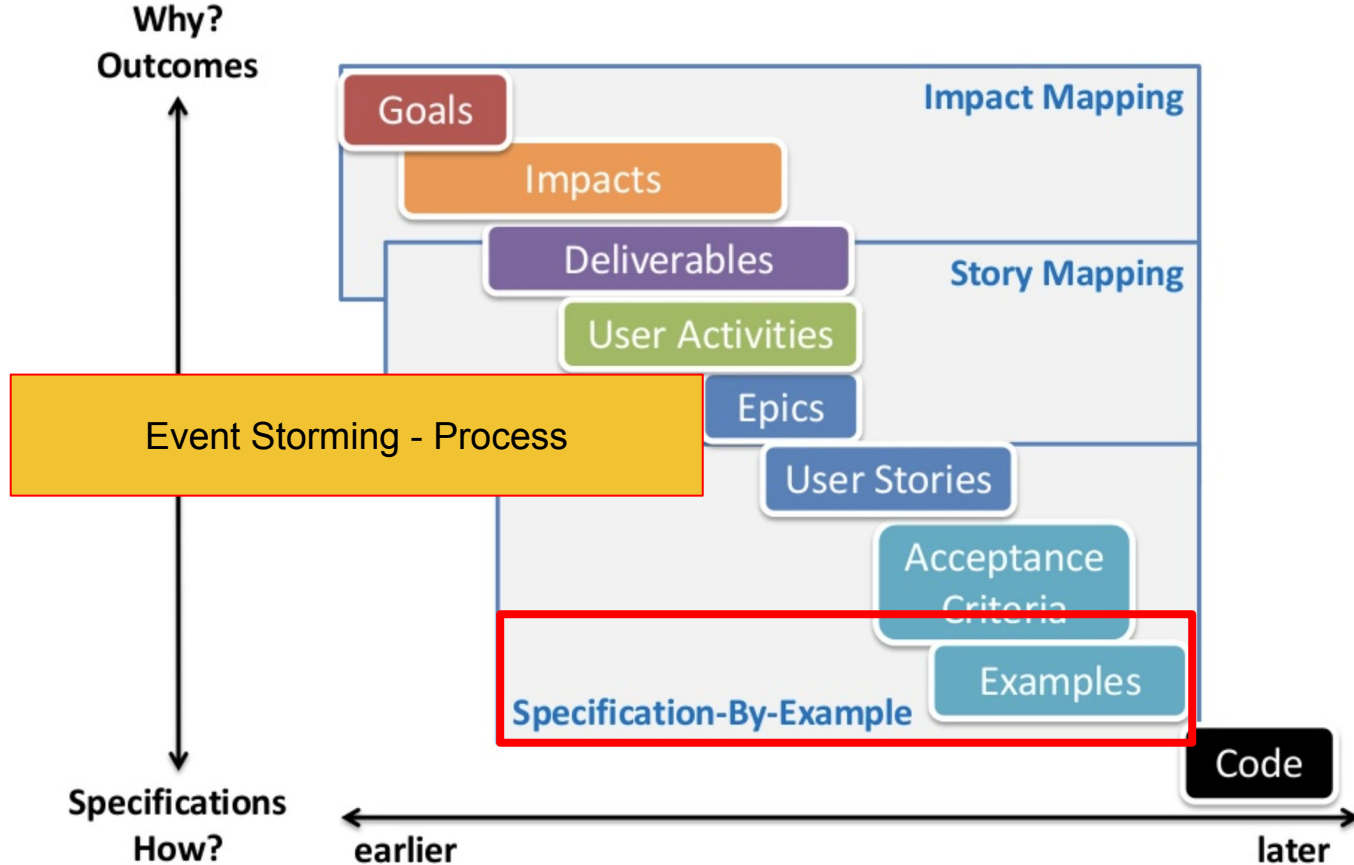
Why?
Outcomes

Impact Mapping

Goals

Impacts

Deliverables

Story Mapping

User Activities

Event Storming - Process

Epics

User Stories

Acceptance Criteria

Examples

Specification-By-Example

Code

Specifications
How?

earlier

later